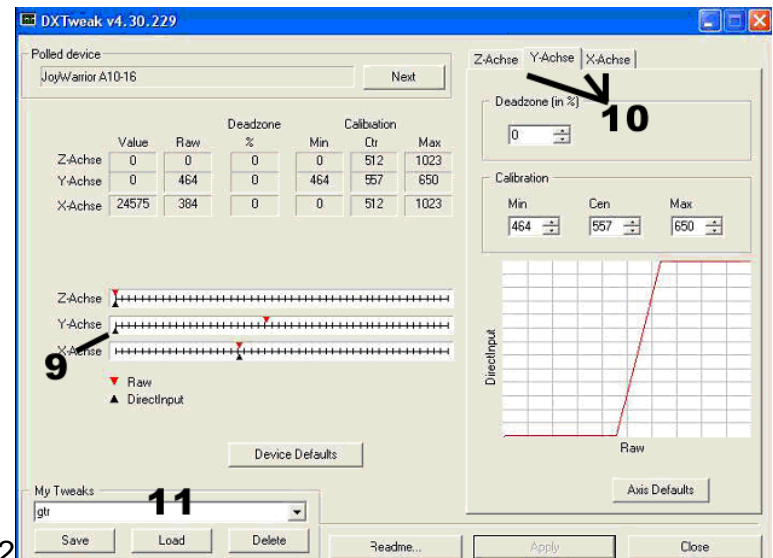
DXTweak v4.30.229

Polled device
JoyWarrior A10-16
Next

|  | Value | Raw | Deadzone % | Calibration Min | Ctr | Max |
|---|---|---|---|---|---|---|
| Z-Achse | 0 | 0 | 0 | 0 | 512 | 1023 |
| Y-Achse | 0 | 464 | 0 | 464 | 557 | 650 |
| X-Achse | 24575 | 384 | 0 | 0 | 512 | 1023 |

Z-Achse
Y-Achse
X-Achse
9
Raw
DirectInput

Device Defaults

Z-Achse Y-Achse X-Achse
10
Deadzone (in %)
0
Calibration
Min 464
Cen 557
Max 650
DirectInput
Raw
Axis Defaults

My Tweaks
11
gtr
Save Load Delete
2
Readme... Apply Close